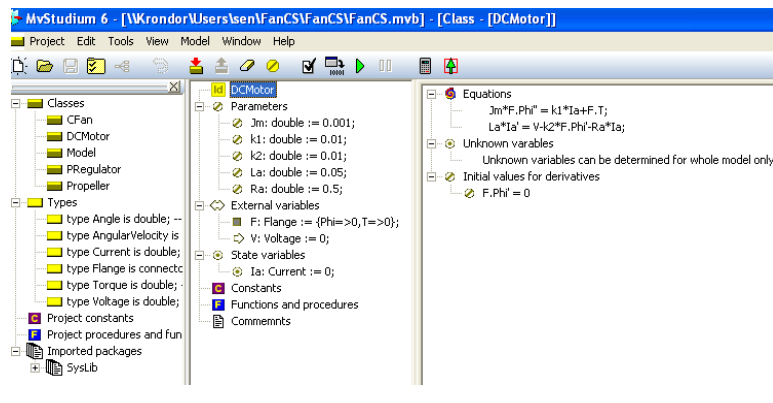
MvStudium 6 - [\\Krondor\Users\sen\FanCS\FanCS\FanCS.mvb] - [Class - [DCMotor]]

Project Edit Tools View Model Window Help

Classes
CFan
DCMotor
Model
PRegulator
Propeller
Types
type Angle is double; --
type AngularVelocity is
type Current is double;
type Flange is connectc
type Torque is double;
type Voltage is double;
Project constants
Project procedures and fun
Imported packages
SysLib

Id DCMotor
Parameters
Jm: double := 0.001;
k1: double := 0.01;
k2: double := 0.01;
La: double := 0.05;
Ra: double := 0.5;
External variables
F: Flange := {Phi=>0,T=>0};
V: Voltage := 0;
State variables
Ia: Current := 0;
Constants
Functions and procedures
Commemnts

Equations
Jm*F.Phi'' = k1*Ia+F.T;
La*Ia' = V-k2*F.Phi'-Ra*Ia;
Unknown variables
Unknown variables can be determined for whole model only
Initial values for derivatives
F.Phi' = 0